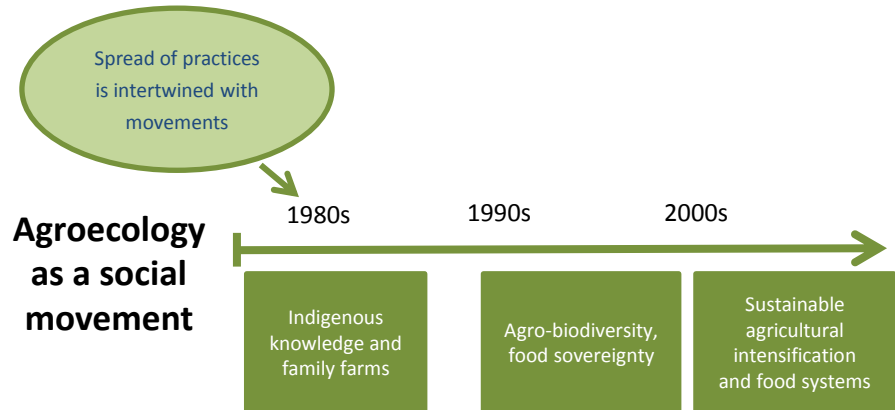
Spread of practices is intertwined with movements

Agroecology as a social movement

1980s

1990s

2000s

Indigenous knowledge and family farms

Agro-biodiversity, food sovereignty

Sustainable agricultural intensification and food systems